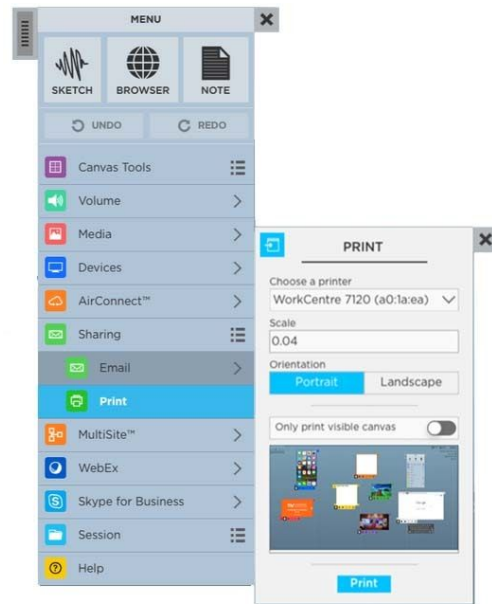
MENU

SKETCH
BROWSER
NOTE

UNDO
REDO

Canvas Tools
Volume
Media
Devices
AirConnect™
Sharing
Email
Print
MultiSite™
WebEx
Skype for Business
Session
Help

PRINT

Choose a printer
WorkCentre 7120 (a0:1a:ea)
Scale
0.04
Orientation
Portrait
Landscape
Only print visible canvas

Print